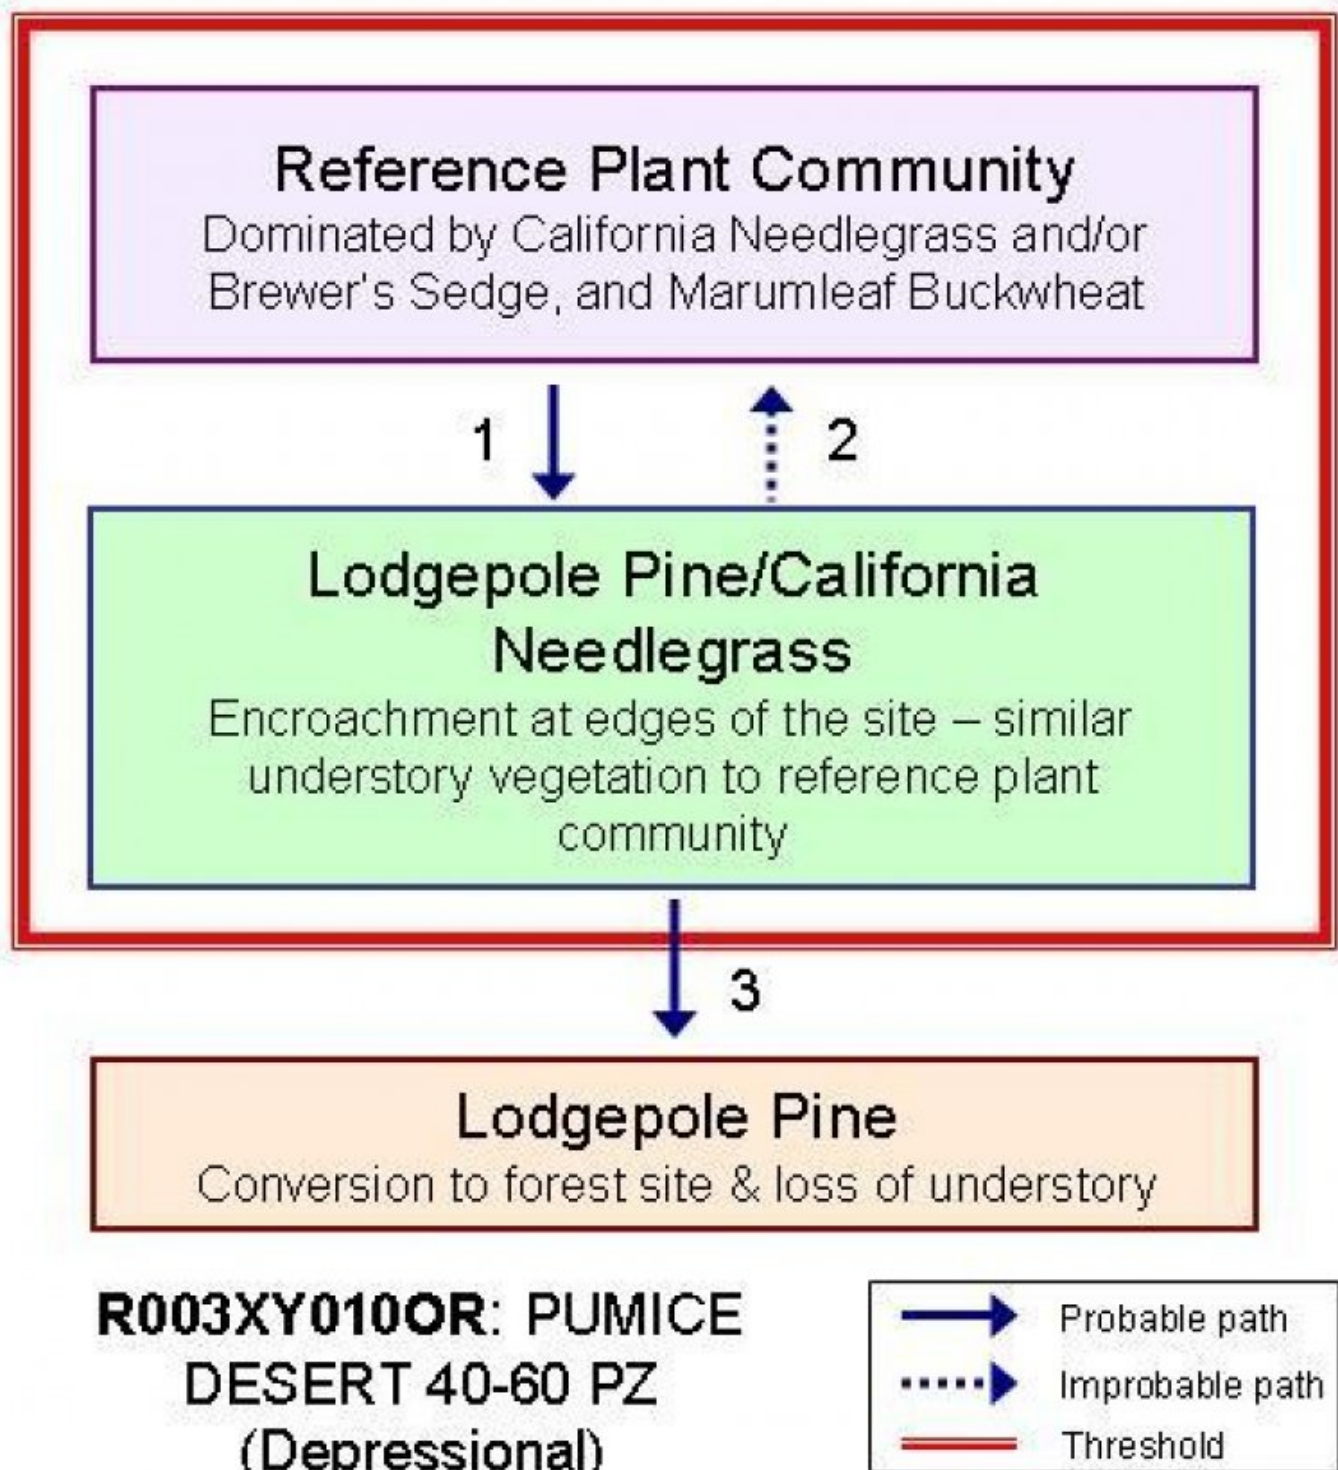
Reference Plant Community
Dominated by California Needlegrass and/or Brewer's Sedge, and Marumleaf Buckwheat

1

2

Lodgepole Pine/California Needlegrass
Encroachment at edges of the site – similar understory vegetation to reference plant community

3

Lodgepole Pine
Conversion to forest site & loss of understory

R003XY010OR: PUMICE DESERT 40-60 PZ (Depressional)

Probable path
Improbable path
Threshold